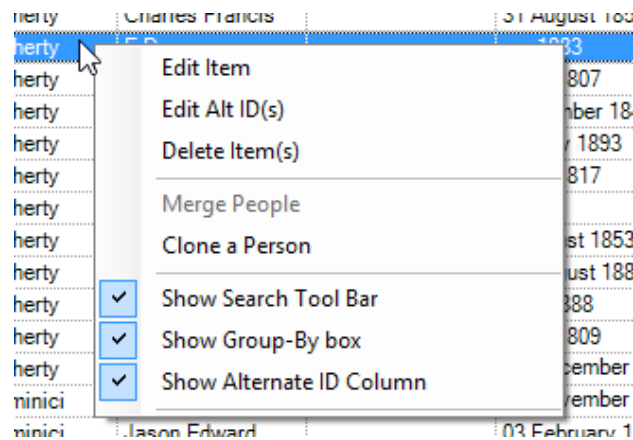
herty | Charles Francis | 31 August 18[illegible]
herty | E D | 1833
herty | | 807
herty | | mber 18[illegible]
herty | | y 1893
herty | | 817
herty | |
herty | | st 1853
herty | | ust 188
herty | | 888
herty | | 809
herty | | cember
minici | | vember
minici | Jason Edward | 03 February 1

Edit Item
Edit Alt ID(s)
Delete Item(s)
Merge People
Clone a Person
Show Search Tool Bar
Show Group-By box
Show Alternate ID Column